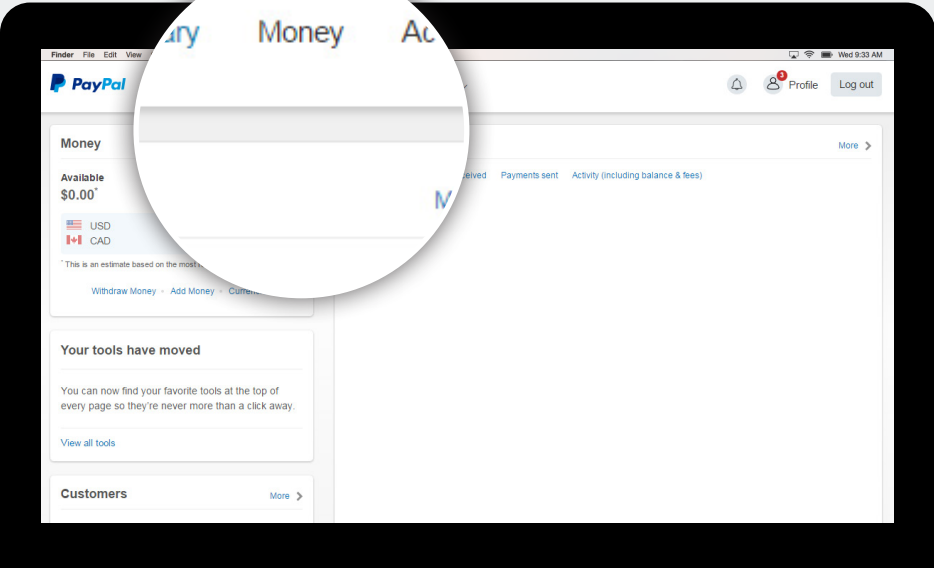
Finder File Edit View

ary Money Ac

Wed 9:33 AM

PayPal

3

Profile

Log out

Money

Available

$0.00*

USD

CAD

* This is an estimate based on the most r

Withdraw Money • Add Money • Curren

M

More

eived Payments sent Activity (including balance & fees)

Your tools have moved

You can now find your favorite tools at the top of every page so they're never more than a click away.

View all tools

Customers

More